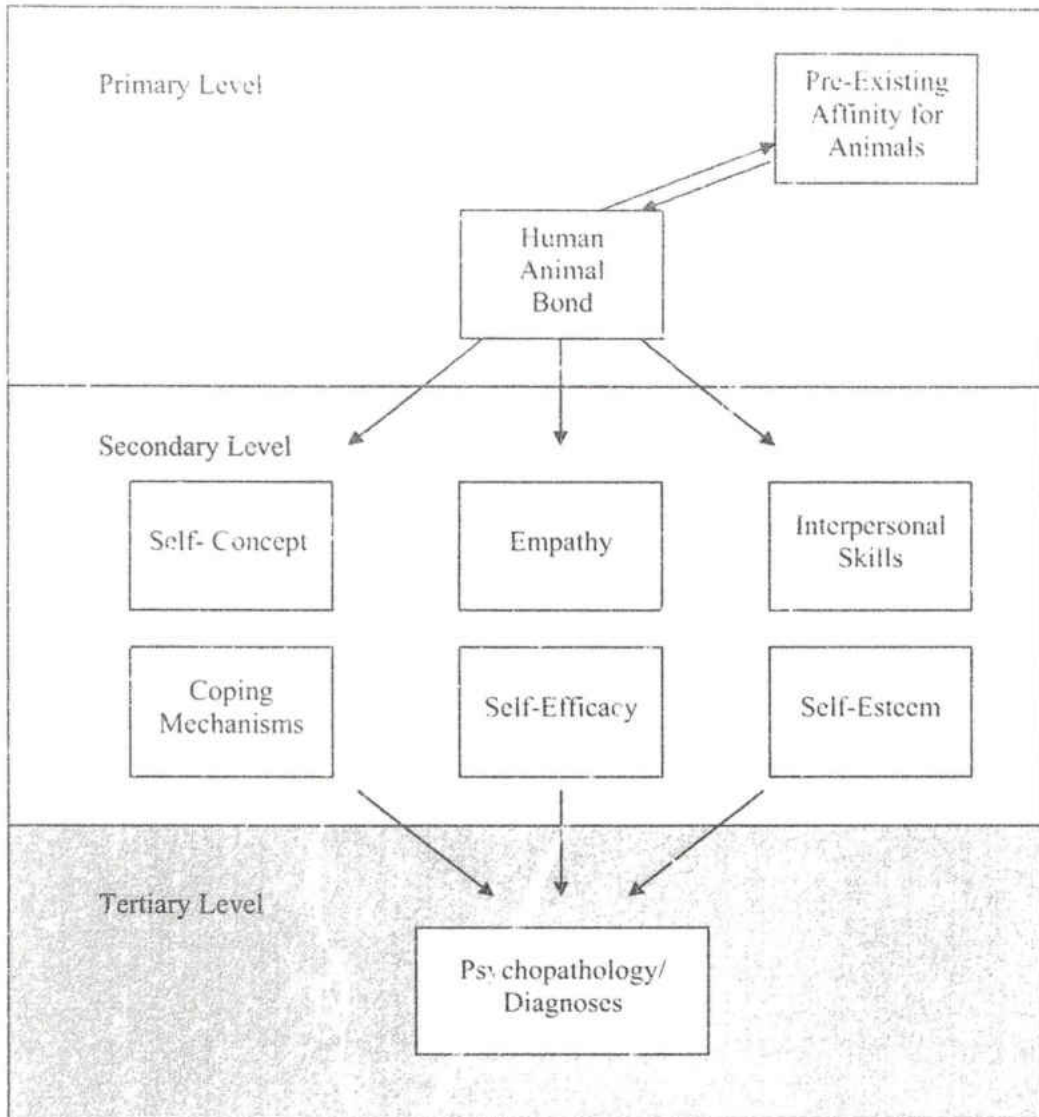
Primary Level

Pre-Existing Affinity for Animals

Human Animal Bond

Secondary Level

Self- Concept

Empathy

Interpersonal Skills

Coping Mechanisms

Self-Efficacy

Self-Esteem

Tertiary Level

Psychopathology/ Diagnoses